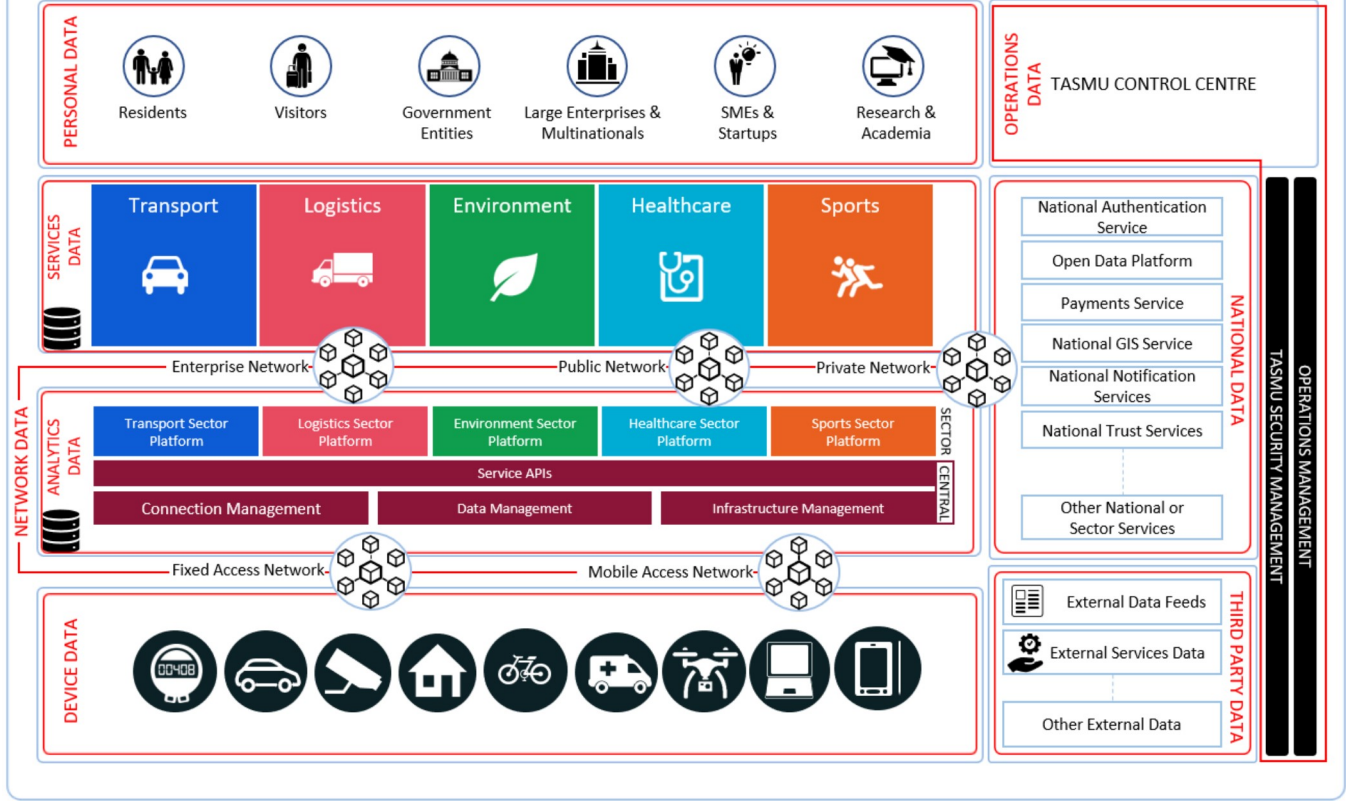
PERSONAL DATA

Residents
Visitors
Government Entities
Large Enterprises & Multinationals
SMEs & Startups
Research & Academia

OPERATIONS DATA
TASMU CONTROL CENTRE

SERVICES DATA

Transport
Logistics
Environment
Healthcare
Sports

Enterprise Network
Public Network
Private Network

NETWORK DATA

ANALYTICS DATA

Transport Sector Platform
Logistics Sector Platform
Environment Sector Platform
Healthcare Sector Platform
Sports Sector Platform
SECTOR

Service APIs
CENTRAL
Connection Management
Data Management
Infrastructure Management

Fixed Access Network
Mobile Access Network

DEVICE DATA

00408

National Authentication Service
Open Data Platform
Payments Service
National GIS Service
National Notification Services
National Trust Services
Other National or Sector Services

NATIONAL DATA

TASMU SECURITY MANAGEMENT
OPERATIONS MANAGEMENT

External Data Feeds
External Services Data
Other External Data

THIRD PARTY DATA